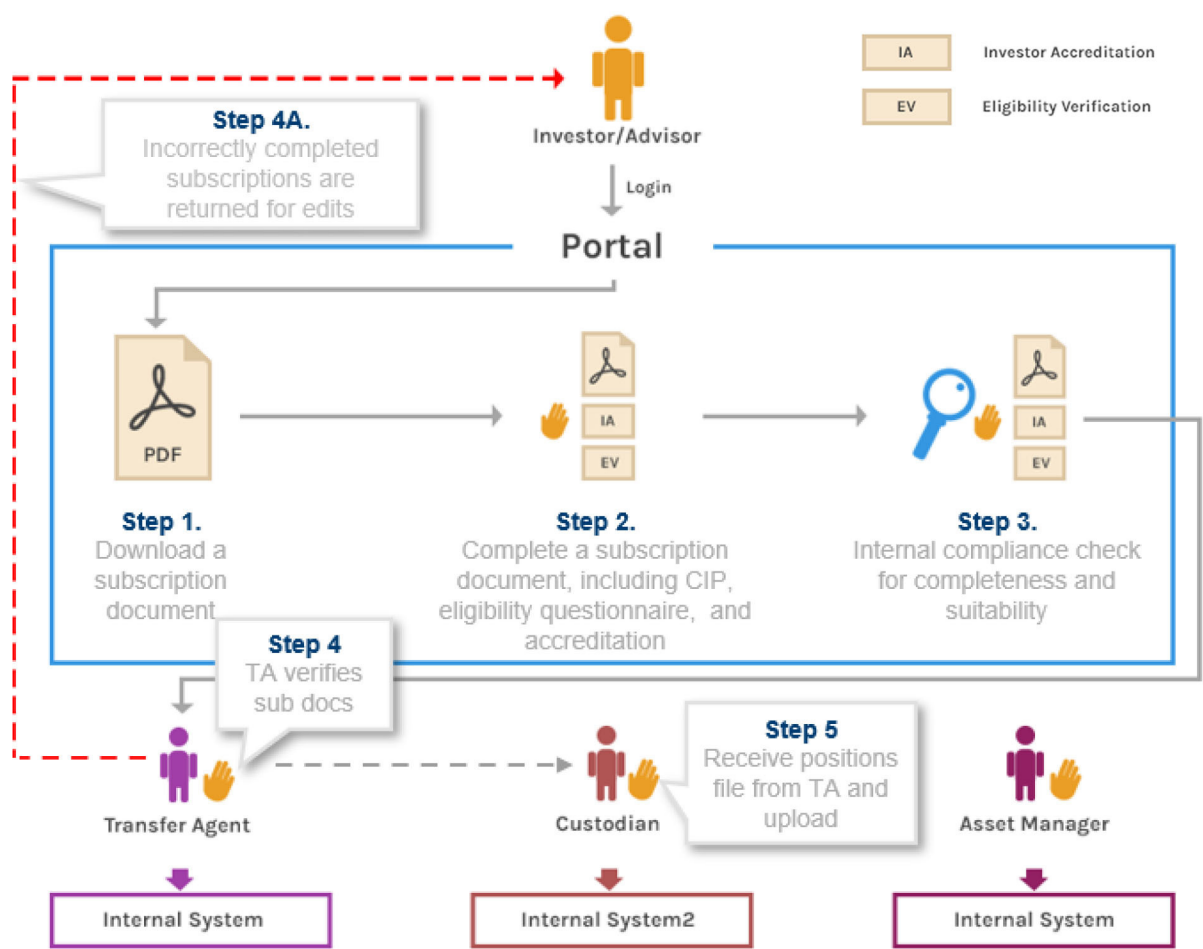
IA Investor Accreditation

EV Eligibility Verification

Step 4A.
Incorrectly completed subscriptions are returned for edits

Investor/Advisor

Login

Portal

PDF

IA

EV

IA

EV

Step 1.
Download a subscription document

Step 2.
Complete a subscription document, including CIP, eligibility questionnaire, and accreditation

Step 3.
Internal compliance check for completeness and suitability

Step 4
TA verifies sub docs

Step 5
Receive positions file from TA and upload

Transfer Agent

Custodian

Asset Manager

Internal System

Internal System2

Internal System